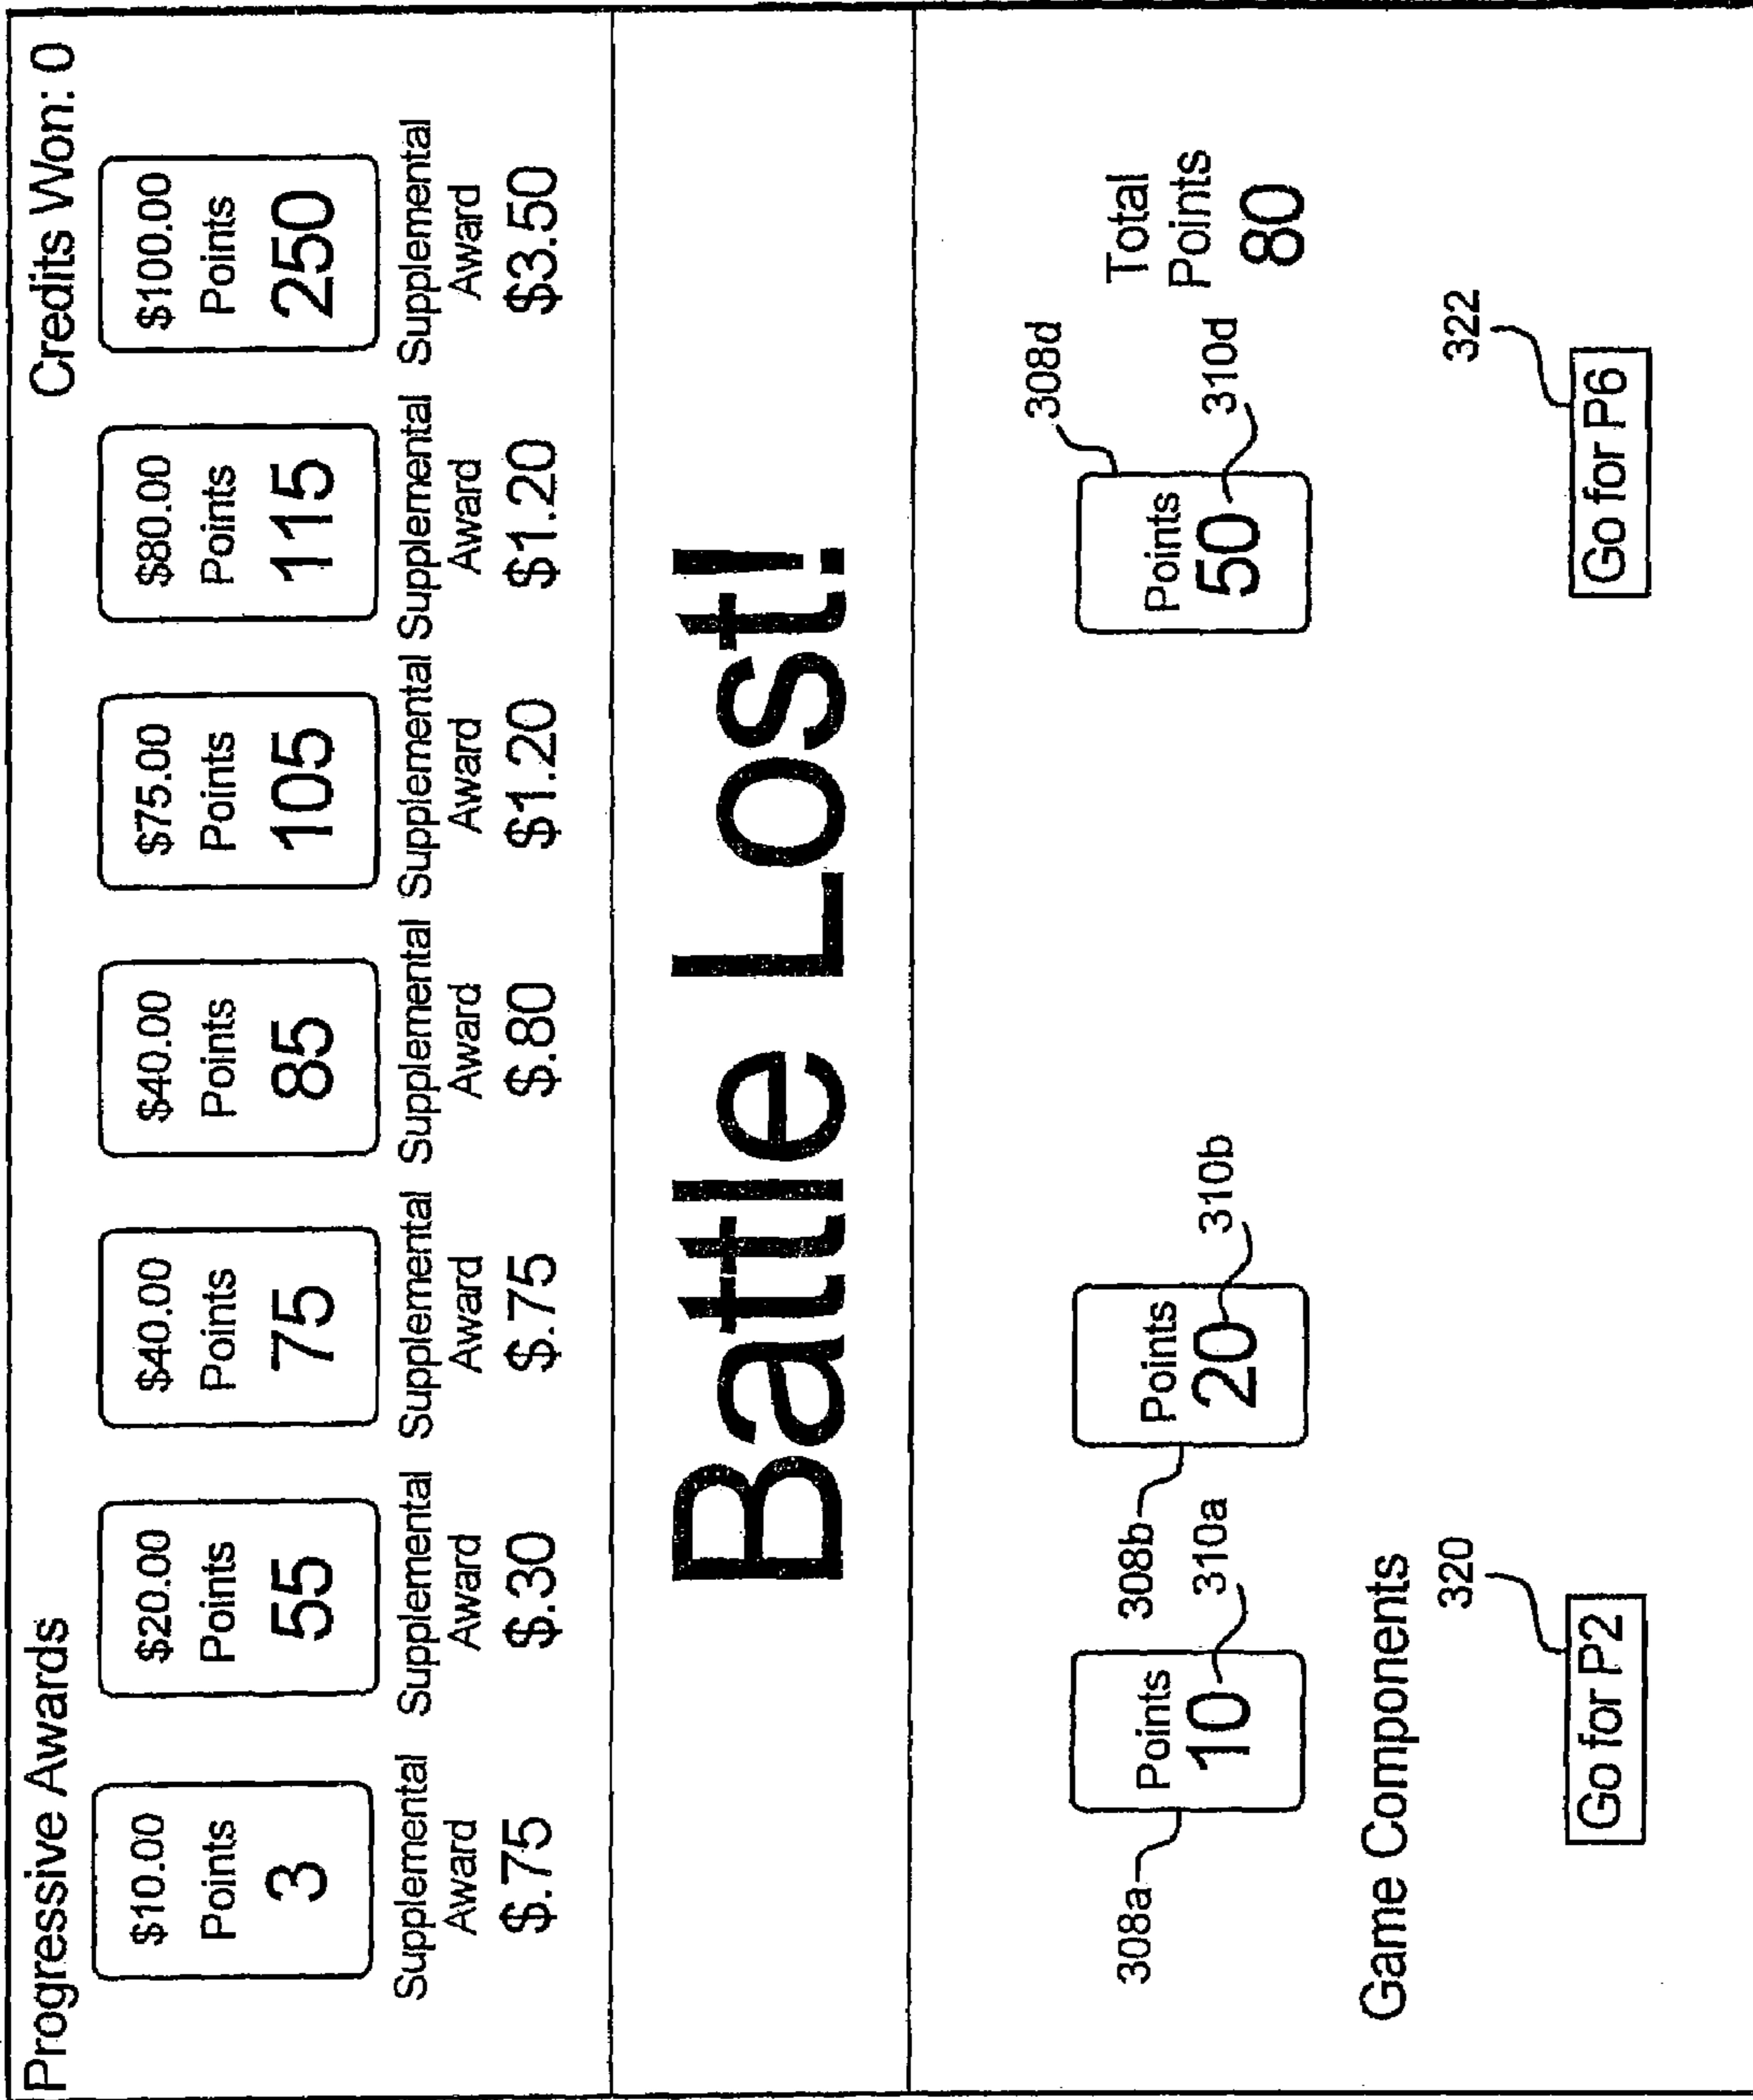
Progressive Awards

Credits Won: 0

| $10.00 Points 3 | $20.00 Points 55 | $40.00 Points 75 | $40.00 Points 85 | $75.00 Points 105 | $80.00 Points 115 | $100.00 Points 250 |
|---|---|---|---|---|---|---|
| Supplemental Award $.75 | Supplemental Award $.30 | Supplemental Award $.75 | Supplemental Award $.80 | Supplemental Award $1.20 | Supplemental Award $1.20 | Supplemental Award $3.50 |

Battle Lost!

308a
Points 10
310a
308b
Points 20
310b
308d
Points 50
310d

Total Points 80

Game Components

320
Go for P2

322
Go for P6